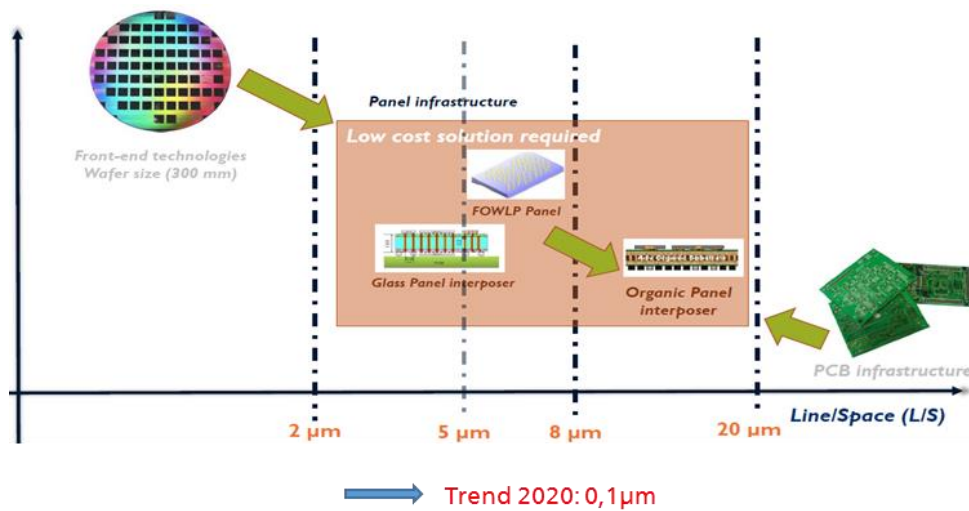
Panel infrastructure

Low cost solution required

Front-end technologies
Wafer size (300 mm)

FOWLP Panel

Glass Panel interposer

Organic Panel interposer

PCB infrastructure

Line/Space (L/S)

2 µm

5 µm

8 µm

20 µm

Trend 2020: 0,1µm